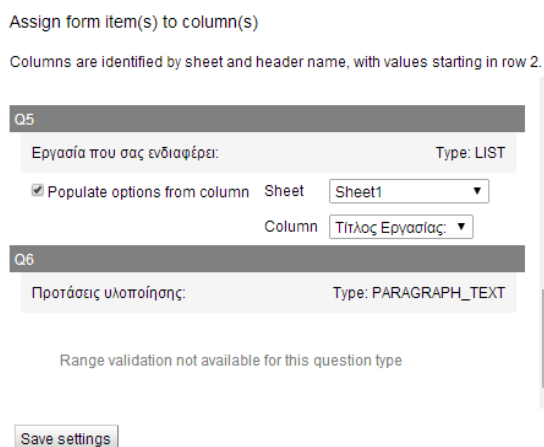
Assign form item(s) to column(s)

Columns are identified by sheet and header name, with values starting in row 2.

Q5

Εργασία που σας ενδιαφέρει:

Type: LIST

Populate options from column

Sheet

Sheet1

Column

Τίτλος Εργασίας:

Q6

Προτάσεις υλοποίησης:

Type: PARAGRAPH_TEXT

Range validation not available for this question type

Save settings